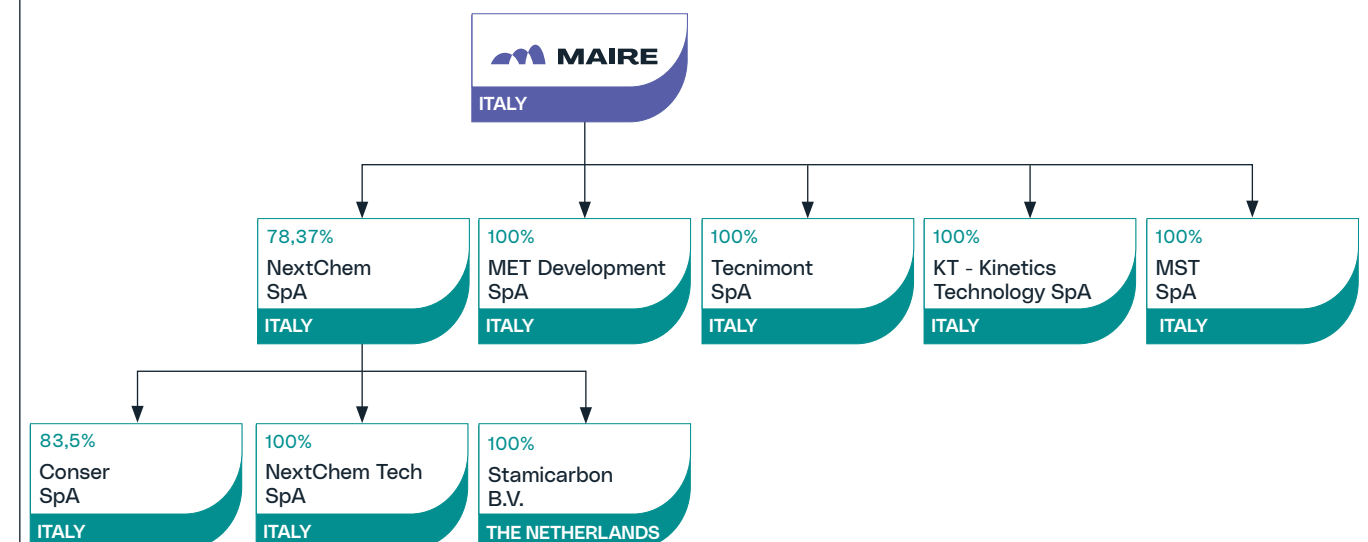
MAIRE
ITALY

78,37%
NextChem SpA
ITALY

100%
MET Development SpA
ITALY

100%
Tecnimont SpA
ITALY

100%
KT - Kinetics Technology SpA
ITALY

100%
MST SpA
ITALY

83,5%
Conser SpA
ITALY

100%
NextChem Tech SpA
ITALY

100%
Stamicarbon B.V.
THE NETHERLANDS